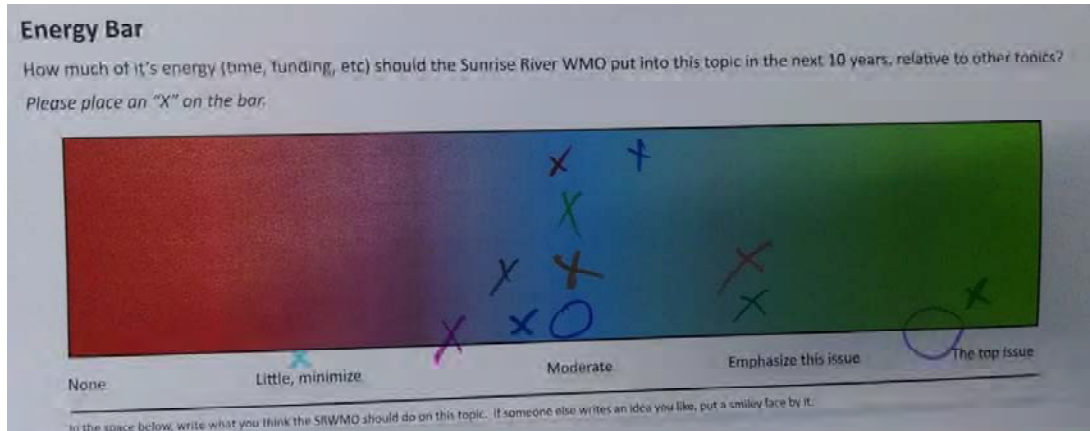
Energy Bar

How much of it's energy (time, funding, etc) should the Sunrise River WMO put into this topic in the next 10 years, relative to other topics?

Please place an "X" on the bar.

None

Little, minimize

Moderate

Emphasize this issue

The top issue

In the space below, write what you think the SRWMO should do on this topic. If someone else writes an idea you like, put a smiley face by it.